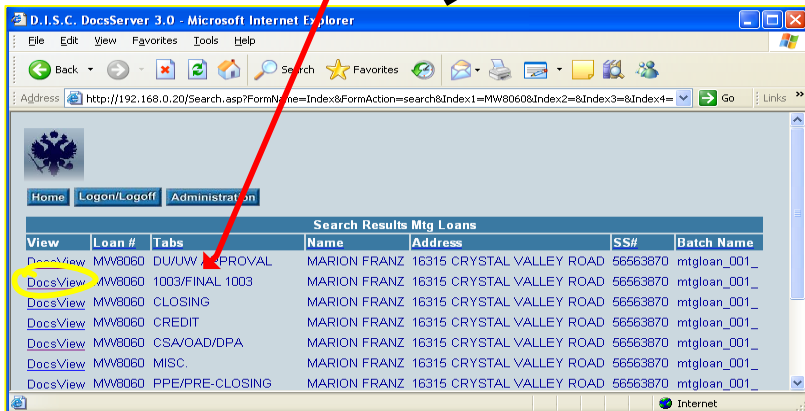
D.I.S.C. DocsServer 3.0 - Microsoft Internet Explorer

File Edit View Favorites Tools Help

Back Search Favorites

Address http://192.168.0.20/Search.asp?FormName=Index&FormAction=search&Index1=MW8060&Index2=&Index3=&Index4= Go Links

Home Logon/Logoff Administration

Search Results Mtg Loans

| View | Loan # | Tabs | Name | Address | SS# | Batch Name |
|---|---|---|---|---|---|---|
| DocsView | MW8060 | DU/UW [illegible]PROVAL | MARION FRANZ | 16315 CRYSTAL VALLEY ROAD | 56563870 | mtgloan_001_ |
| DocsView | MW8060 | 1003/FINAL 1003 | MARION FRANZ | 16315 CRYSTAL VALLEY ROAD | 56563870 | mtgloan_001_ |
| DocsView | MW8060 | CLOSING | MARION FRANZ | 16315 CRYSTAL VALLEY ROAD | 56563870 | mtgloan_001_ |
| DocsView | MW8060 | CREDIT | MARION FRANZ | 16315 CRYSTAL VALLEY ROAD | 56563870 | mtgloan_001_ |
| DocsView | MW8060 | CSA/OAD/DPA | MARION FRANZ | 16315 CRYSTAL VALLEY ROAD | 56563870 | mtgloan_001_ |
| DocsView | MW8060 | MISC. | MARION FRANZ | 16315 CRYSTAL VALLEY ROAD | 56563870 | mtgloan_001_ |
| DocsView | MW8060 | PPE/PRE-CLOSING | MARION FRANZ | 16315 CRYSTAL VALLEY ROAD | 56563870 | mtgloan_001_ |

Internet